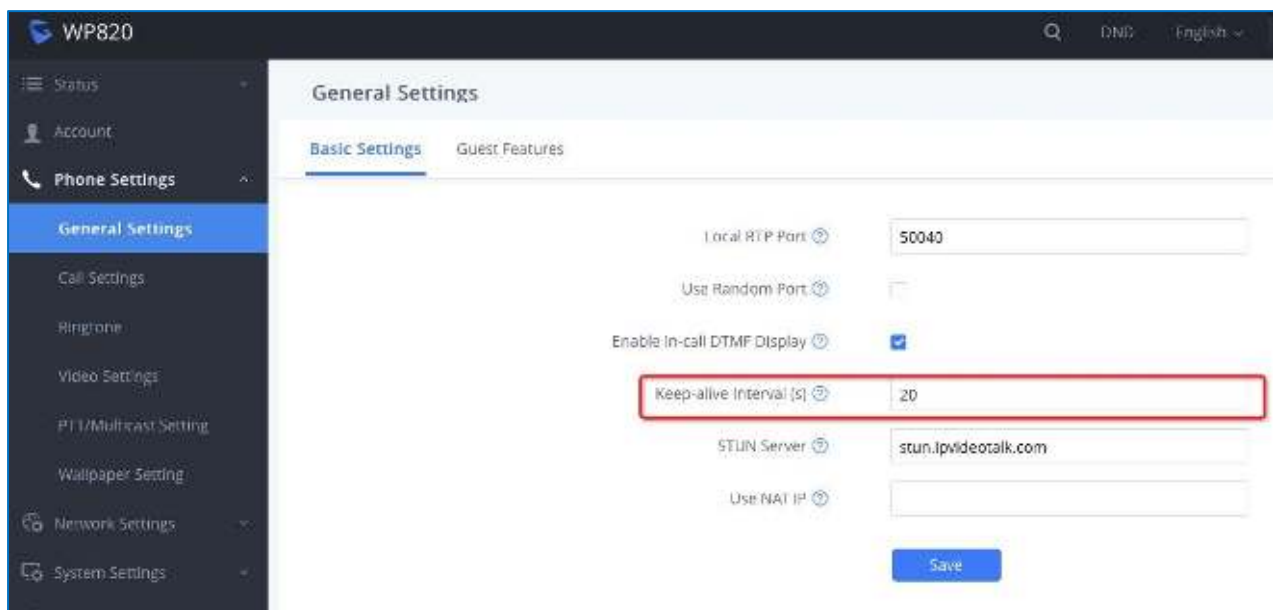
WP820

DND English

Status

Account

Phone Settings

General Settings

Call Settings

Ringtone

Video Settings

PTT/Multicast Setting

Wallpaper Setting

Network Settings

System Settings

General Settings

Basic Settings Guest Features

Local RTP Port 50040

Use Random Port

Enable In-call DTMF Display

Keep-alive Interval (s) 20

STUN Server stun.ipvideotalk.com

Use NAT IP

Save